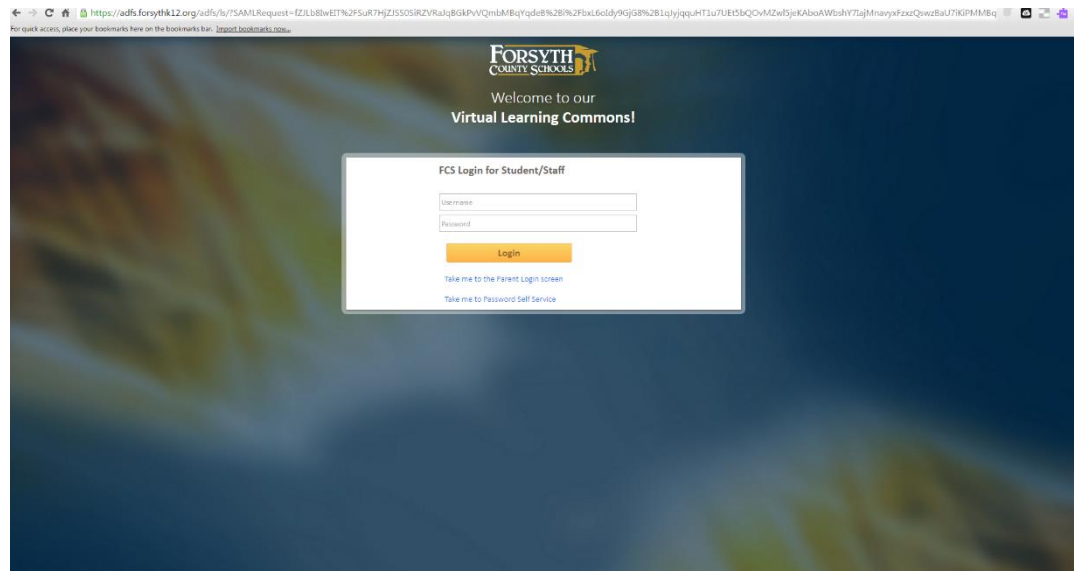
https://adfs.forsythk12.org/adfs/ls/?SAMLRequest=fZJLb8IwEIT%2FSuR7HjZJS5OSiRZVRaJqBGkPvVQmbMBqYqdeB%2Bi%2FbxL6oIdy9GjG8%2B1qJyjqquHT1u7UEt5bQOvMZwf5jeKAboAWbshY7lajMnavyxFzxzQswzBaU7iKiPMMBq

For quick access, place your bookmarks here on the bookmarks bar. Import bookmarks now...

FORSYTH
COUNTY SCHOOLS

Welcome to our
Virtual Learning Commons!

FCS Login for Student/Staff

Username

Password

Login

Take me to the Parent Login screen

Take me to Password Self Service